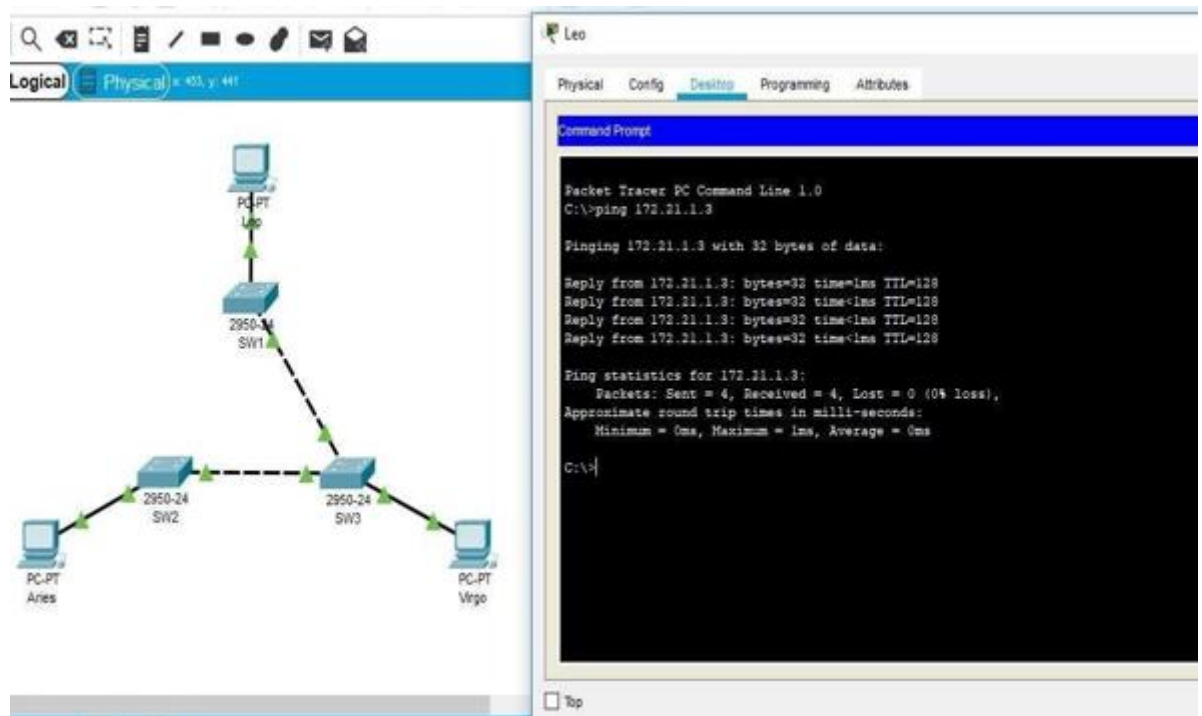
Logical Physical x: 403, y: 441

PC-PT
Leo

2950-24
SW1

2950-24
SW2

2950-24
SW3

PC-PT
Aries

PC-PT
Virgo

Leo

Physical Config Desktop Programming Attributes

Command Prompt

Packet Tracer PC Command Line 1.0
C:\>ping 172.21.1.3

Pinging 172.21.1.3 with 32 bytes of data:

Reply from 172.21.1.3: bytes=32 time=1ms TTL=128
Reply from 172.21.1.3: bytes=32 time<1ms TTL=128
Reply from 172.21.1.3: bytes=32 time<1ms TTL=128
Reply from 172.21.1.3: bytes=32 time<1ms TTL=128

Ping statistics for 172.21.1.3:
Packets: Sent = 4, Received = 4, Lost = 0 (0% loss),
Approximate round trip times in milli-seconds:
Minimum = 0ms, Maximum = 1ms, Average = 0ms

C:\>

Top